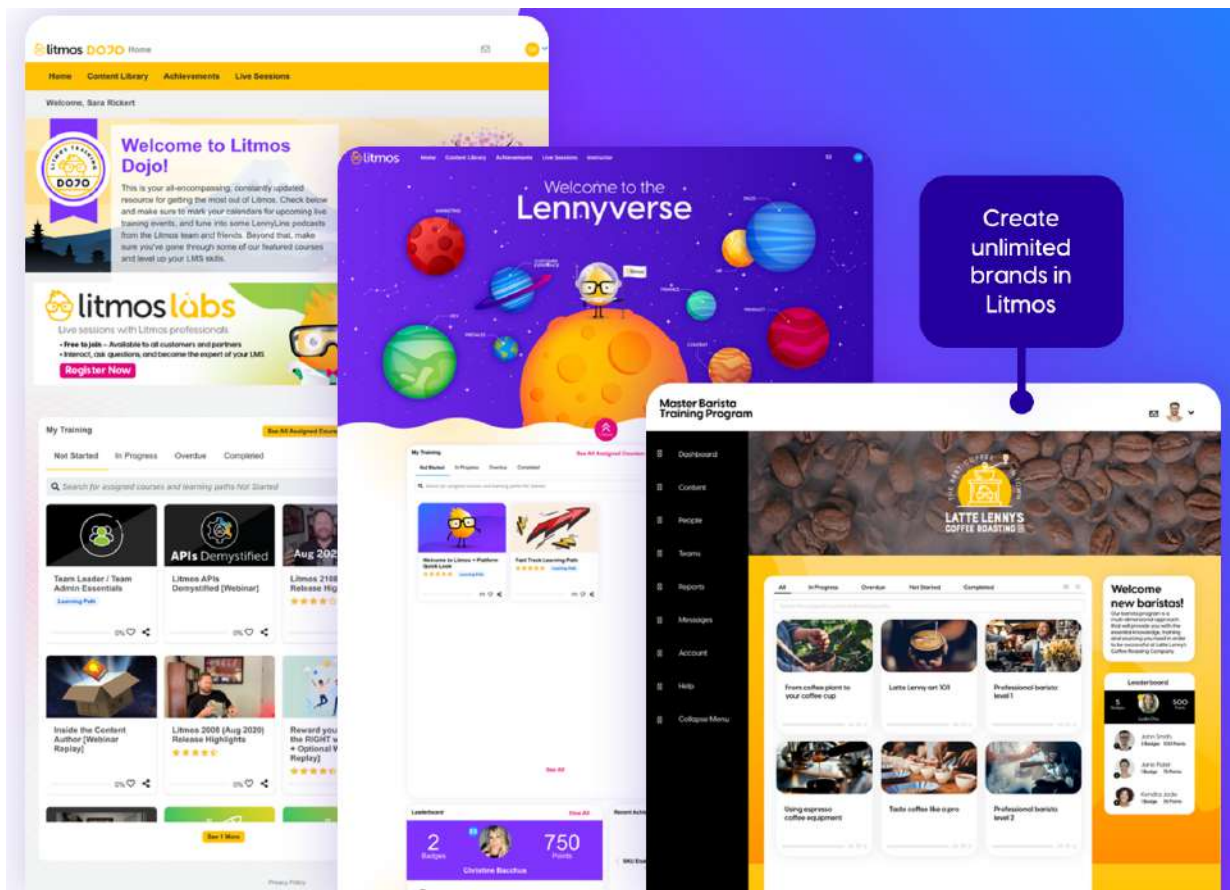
litmos DOJO Home

Home Content Library Achievements Live Sessions

Welcome, Sara Rickert

DOJO

Welcome to Litmos Dojo!

This is your all-encompassing, constantly updated resource for getting the most out of Litmos. Check below and make sure to mark your calendars for upcoming live training events, and tune into some LennyLine podcasts from the Litmos team and friends. Beyond that, make sure you've gone through some of our featured courses and level up your LMS skills.

litmos labs

Live sessions with Litmos professionals

• Free to join - Available to all customers and partners
• Interact, ask questions, and become the expert of your LMS

Register Now

My Training

See All Assigned Courses

Not Started In Progress Overdue Completed

Search for assigned courses and learning paths Not Started

Team Leader / Team Admin Essentials
Learning Path

APIs Demystified
Litmos APIs Demystified [Webinar]

Aug 2020
Litmos 2108 Release High

Inside the Content Author [Webinar Replay]

Litmos 2008 (Aug 2020) Release Highlights

Reward you the RIGHT w + Optional W Replay]

See 1 More

Privacy Policy

litmos Home Content Library Achievements Live Sessions Instructor

Welcome to the Lennyverse

My Training

See All Assigned Courses

Not Started In Progress Overdue Completed

Welcome to Litmos + Platform Quick Look

Fast Track Learning Path

See All

Leaderboard

View All

Recent Acti

2 Badges

750 Points

Christine Bacchus

Create unlimited brands in Litmos

Master Barista Training Program

Dashboard
Content
People
Teams
Reports
Messages
Account
Help
Collapse Menu

LATTE LENNY'S COFFEE ROASTING

All In Progress Overdue Not Started Completed

From coffee plant to your coffee cup

Latte Lenny art 101

Professional barista level 1

Using espresso coffee equipment

Taste coffee like a pro

Professional barista level 2

Welcome new baristas!

Leaderboard

5

500

John Smith

Jane Platt

Kendra Jade